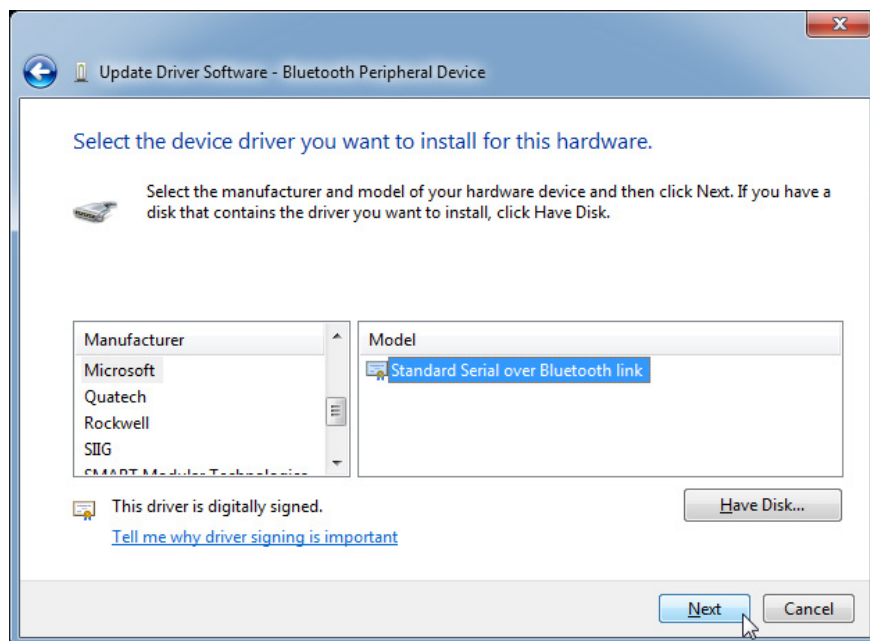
Update Driver Software - Bluetooth Peripheral Device

Select the device driver you want to install for this hardware.

Select the manufacturer and model of your hardware device and then click Next. If you have a disk that contains the driver you want to install, click Have Disk.

| Manufacturer |
|---|
| Microsoft |
| Quatech |
| Rockwell |
| SIIG |
| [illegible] |

| Model |
|---|
| Standard Serial over Bluetooth link |

This driver is digitally signed.

Tell me why driver signing is important

Have Disk...

Next

Cancel